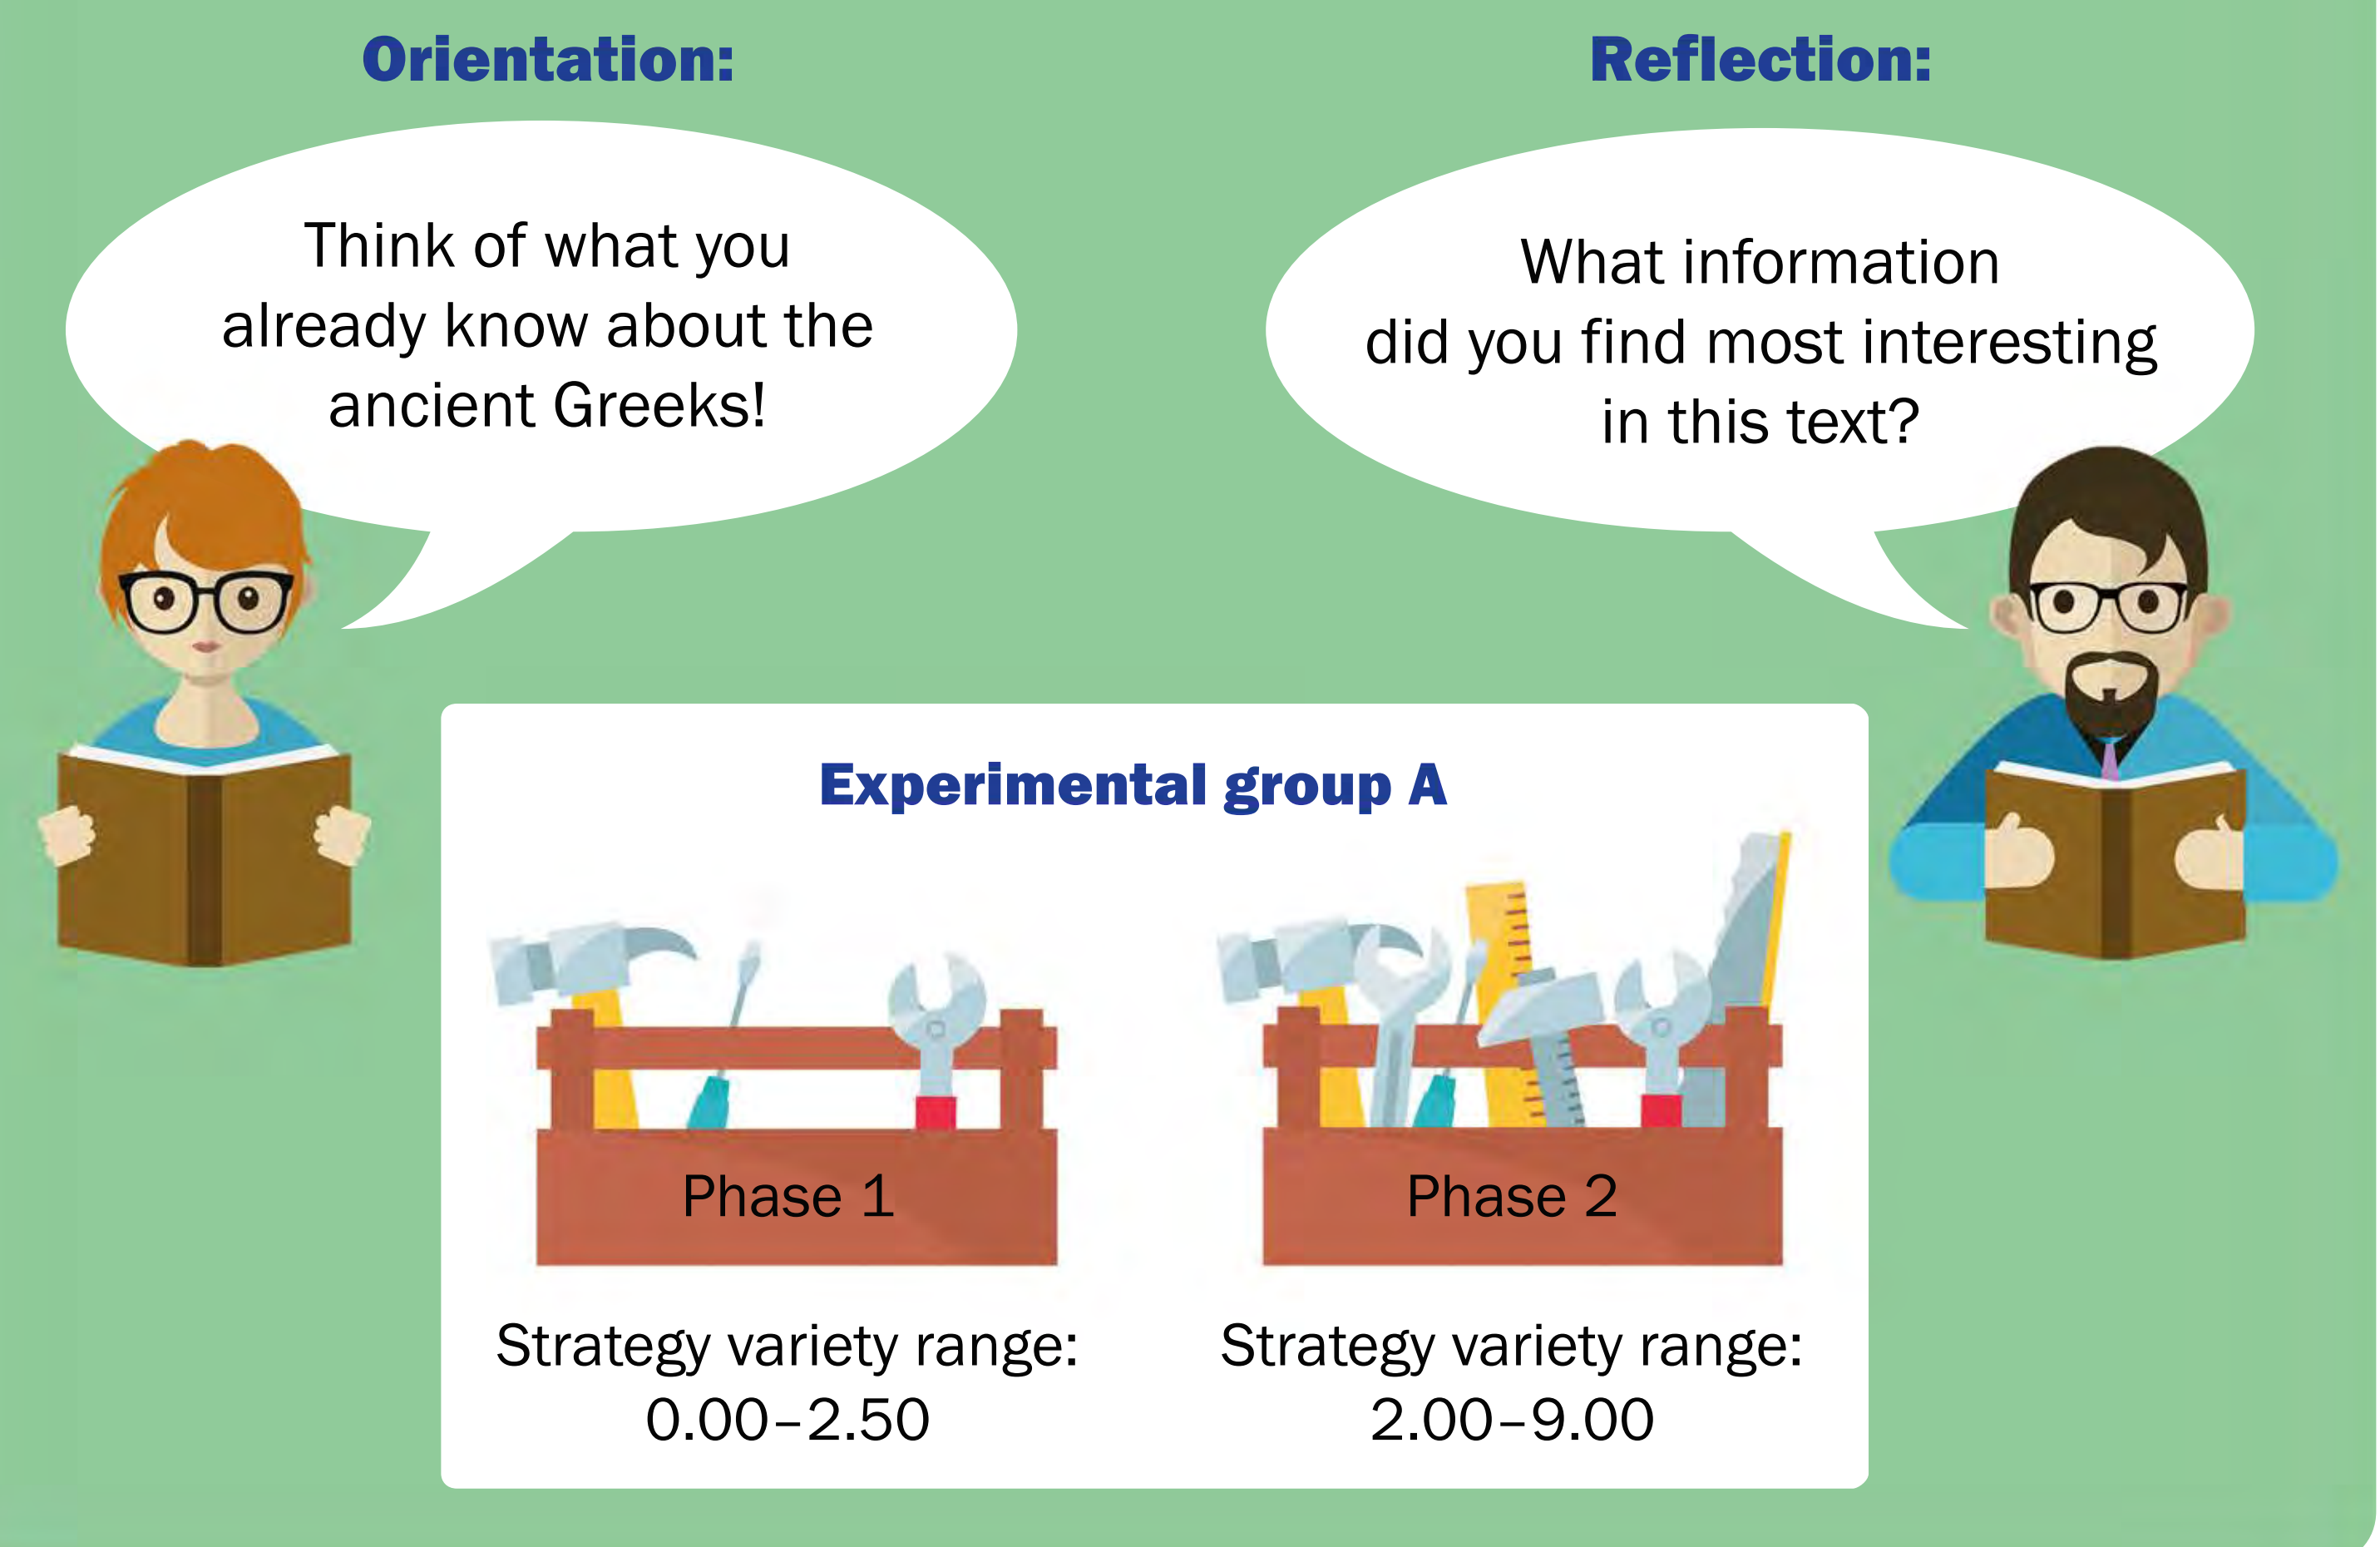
Orientation:

Think of what you already know about the ancient Greeks!

Reflection:

What information did you find most interesting in this text?

Experimental group A

Phase 1

Phase 2

Strategy variety range: 0.00–2.50

Strategy variety range: 2.00–9.00